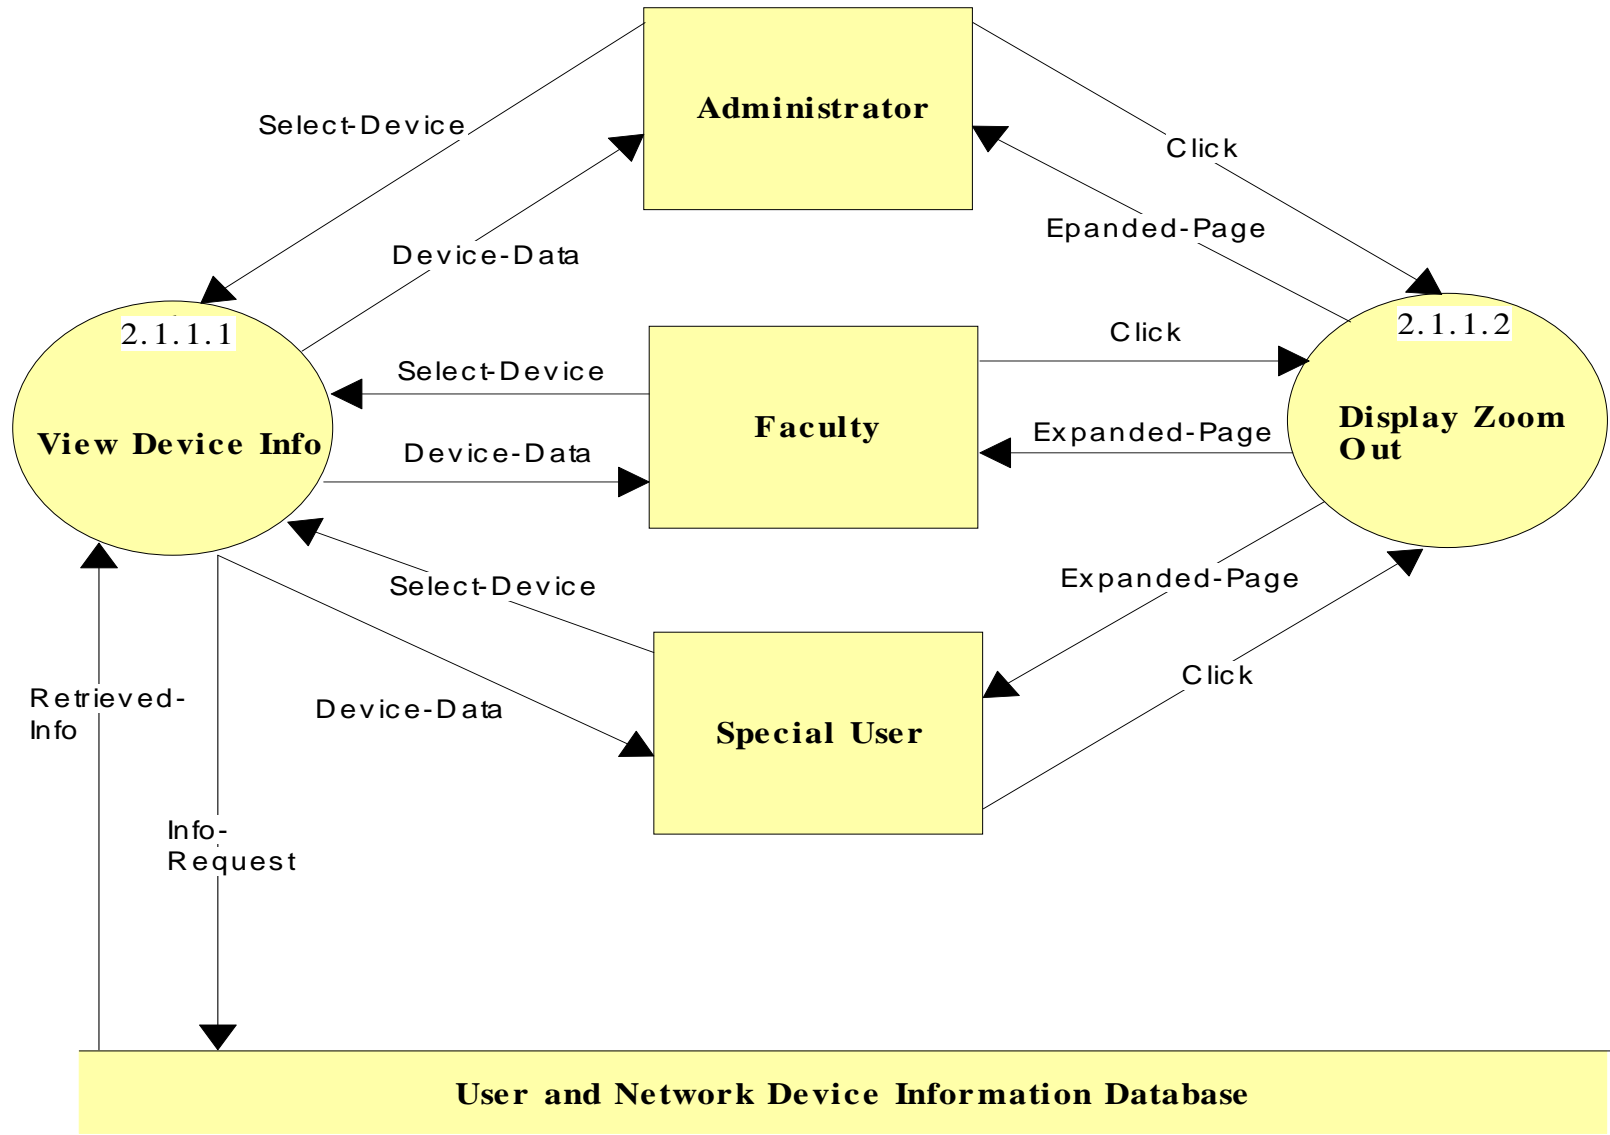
Administrator

Select-Device

Click

Epanded-Page

Device-Data

2.1.1.1

View Device Info

Faculty

Click

Select-Device

2.1.1.2

Display Zoom Out

Expanded-Page

Device-Data

Select-Device

Expanded-Page

Special User

Click

Retrieved-Info

Device-Data

Info-Request

User and Network Device Information Database